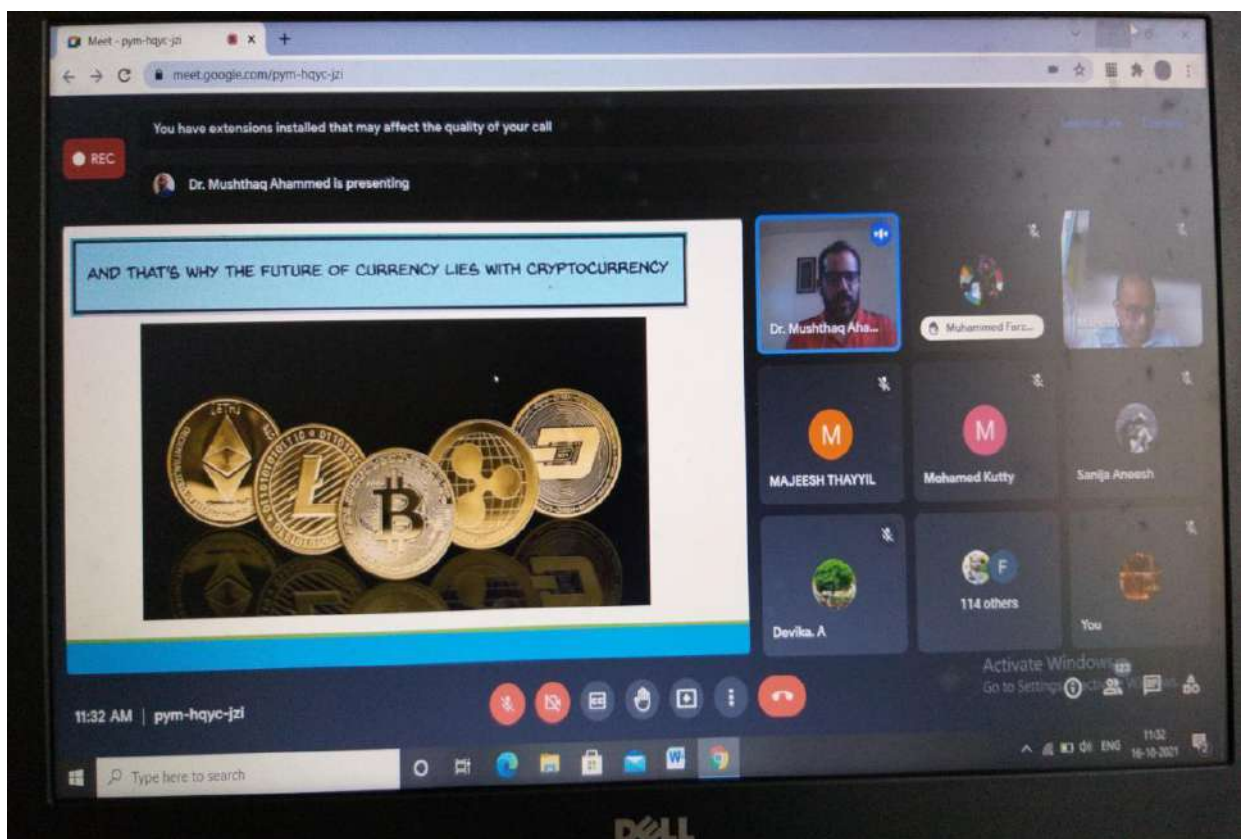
Meet - pym-hqyc-jzi

meet.google.com/pym-hqyc-jzi

You have extensions installed that may affect the quality of your call

REC

Dr. Mushthaq Ahammed is presenting

AND THAT'S WHY THE FUTURE OF CURRENCY LIES WITH CRYPTOCURRENCY

Dr. Mushthaq Aha...

Muhammed Farz...

M
MAJEESH THAYYIL

M
Mohamed Kutty

Sanija Aneesh

Devika. A

F
114 others

You

Activate Windows
Go to Settings to activate Windows.

11:32 AM | pym-hqyc-jzi

Type here to search

ENG 11:32 16-10-2021

DELL